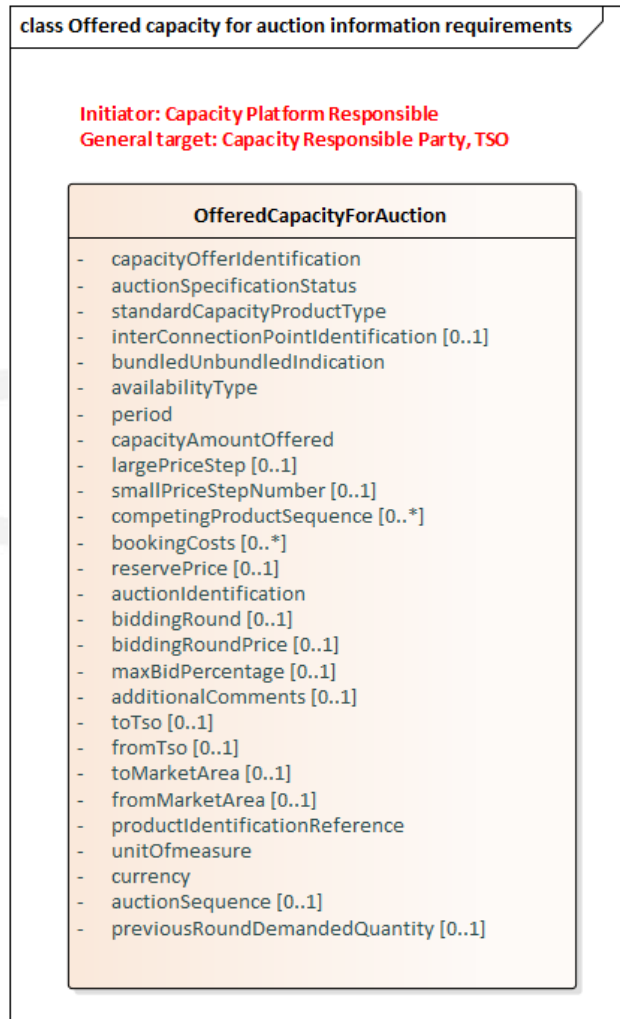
class Offered capacity for auction information requirements

Initiator: Capacity Platform Responsible
General target: Capacity Responsible Party, TSO

OfferedCapacityForAuction

- capacityOfferIdentification
- auctionSpecificationStatus
- standardCapacityProductType
- interConnectionPointIdentification [0..1]
- bundledUnbundledIndication
- availabilityType
- period
- capacityAmountOffered
- largePriceStep [0..1]
- smallPriceStepNumber [0..1]
- competingProductSequence [0..*]
- bookingCosts [0..*]
- reservePrice [0..1]
- auctionIdentification
- biddingRound [0..1]
- biddingRoundPrice [0..1]
- maxBidPercentage [0..1]
- additionalComments [0..1]
- toTso [0..1]
- fromTso [0..1]
- toMarketArea [0..1]
- fromMarketArea [0..1]
- productIdentificationReference
- unitOfmeasure
- currency
- auctionSequence [0..1]
- previousRoundDemandedQuantity [0..1]